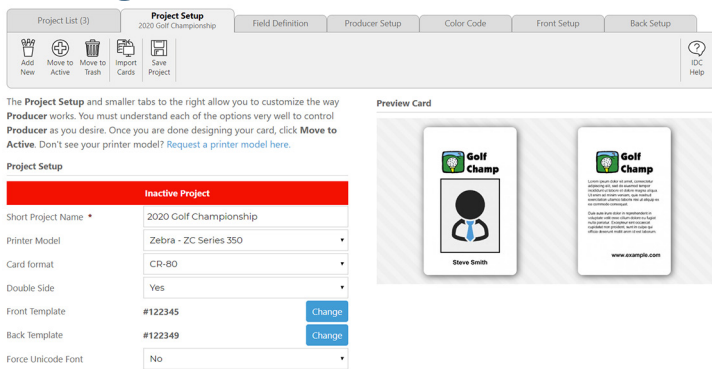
Project List (3)

Project Setup
2020 Golf Championship

Field Definition

Producer Setup

Color Code

Front Setup

Back Setup

Add New

Move to Active

Move to Trash

Import Cards

Save Project

IDC Help

The **Project Setup** and smaller tabs to the right allow you to customize the way **Producer** works. You must understand each of the options very well to control **Producer** as you desire. Once you are done designing your card, click **Move to Active**. Don't see your printer model? Request a printer model here.

Project Setup

Inactive Project

| | |
|---|---|
| Short Project Name * | 2020 Golf Championship |
| Printer Model | Zebra - ZC Series 350 |
| Card format | CR-80 |
| Double Side | Yes |
| Front Template | #122345 Change |
| Back Template | #122349 Change |
| Force Unicode Font | No |

Preview Card

Golf Champ

Steve Smith

Golf Champ

Lorem ipsum dolor sit amet, consectetur adipiscing elit, sed do eiusmod tempor incididunt ut labore et dolore magna aliqua. Ut enim ad minim veniam, quis nostrud exercitation ullamco laboris nisi ut aliquip ex ea commodo consequat.

Duis aute irure dolor in reprehenderit in voluptate velit esse cillum dolore eu fugiat nulla pariatur. Excepteur sint occaecat cupidatat non proident, sunt in culpa qui officia deserunt mollit anim id est laborum.

www.example.com